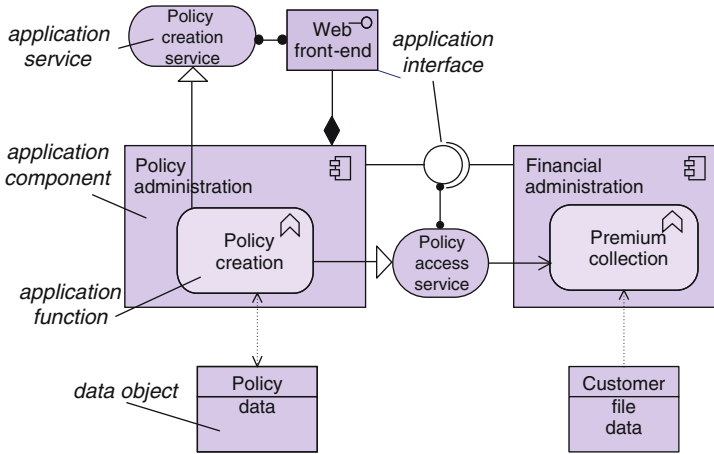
application service

Policy creation service

Web front-end

application interface

application component

Policy administration

Financial administration

Policy creation

Policy access service

Premium collection

application function

data object

Policy data

Customer file data